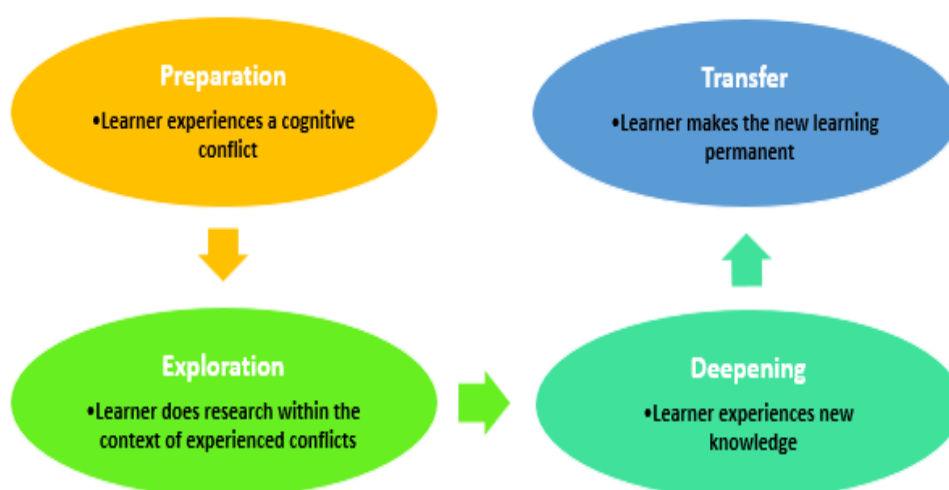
Preparation

•Learner experiences a cognitive conflict

Exploration

•Learner does research within the context of experienced conflicts

Deepening

•Learner experiences new knowledge

Transfer

•Learner makes the new learning permanent